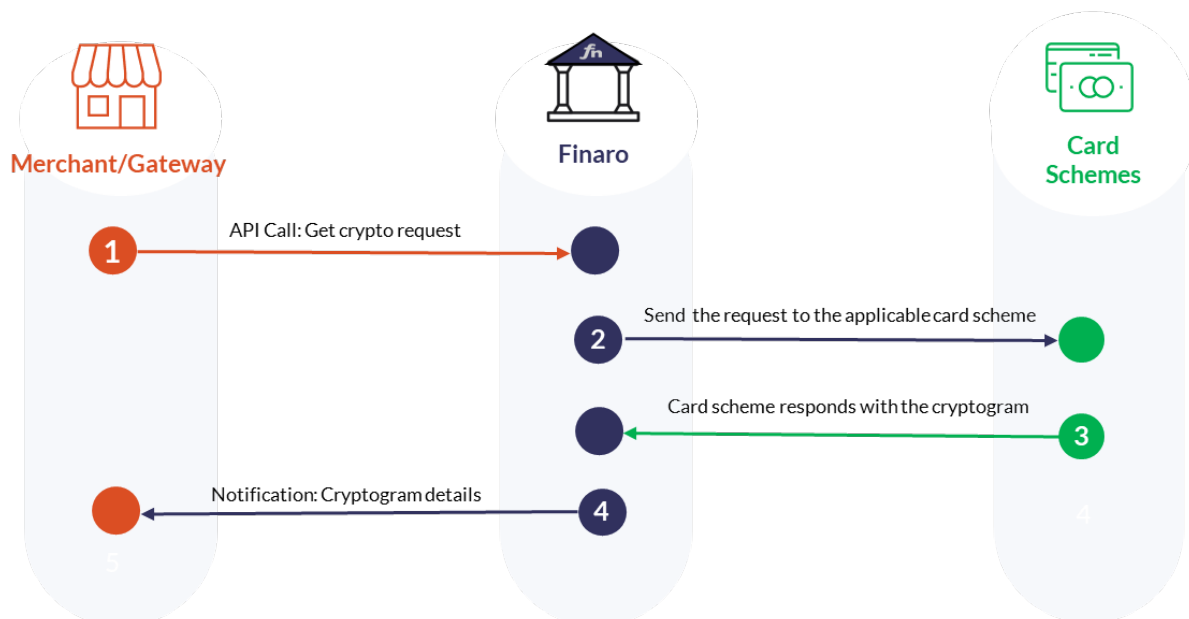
Merchant/Gateway

fn

Finaro

Card Schemes

1

API Call: Get crypto request

2

Send the request to the applicable card scheme

Card scheme responds with the cryptogram

3

Notification: Cryptogram details

4

5

4